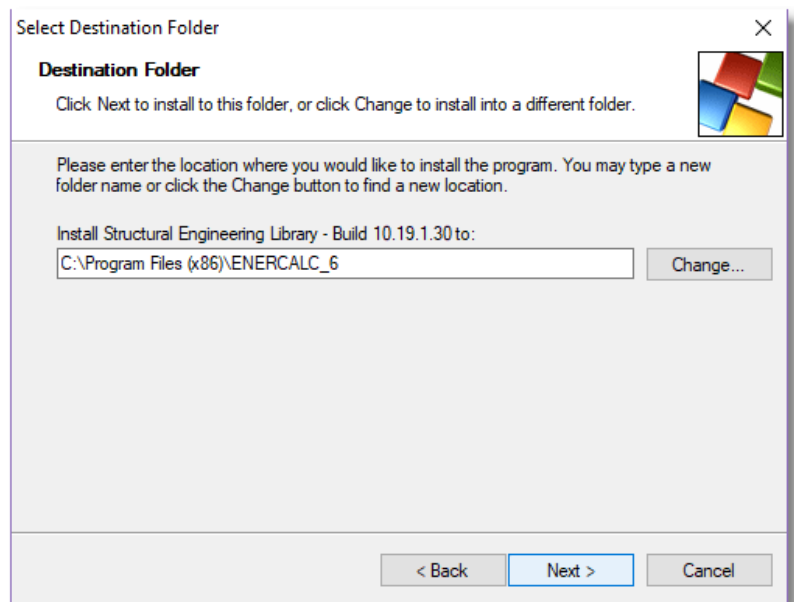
Select Destination Folder
×

Destination Folder

Click Next to install to this folder, or click Change to install into a different folder.

Please enter the location where you would like to install the program. You may type a new folder name or click the Change button to find a new location.

Install Structural Engineering Library - Build 10.19.1.30 to:

C:\Program Files (x86)\ENERCALC_6

Change...

< Back

Next >

Cancel